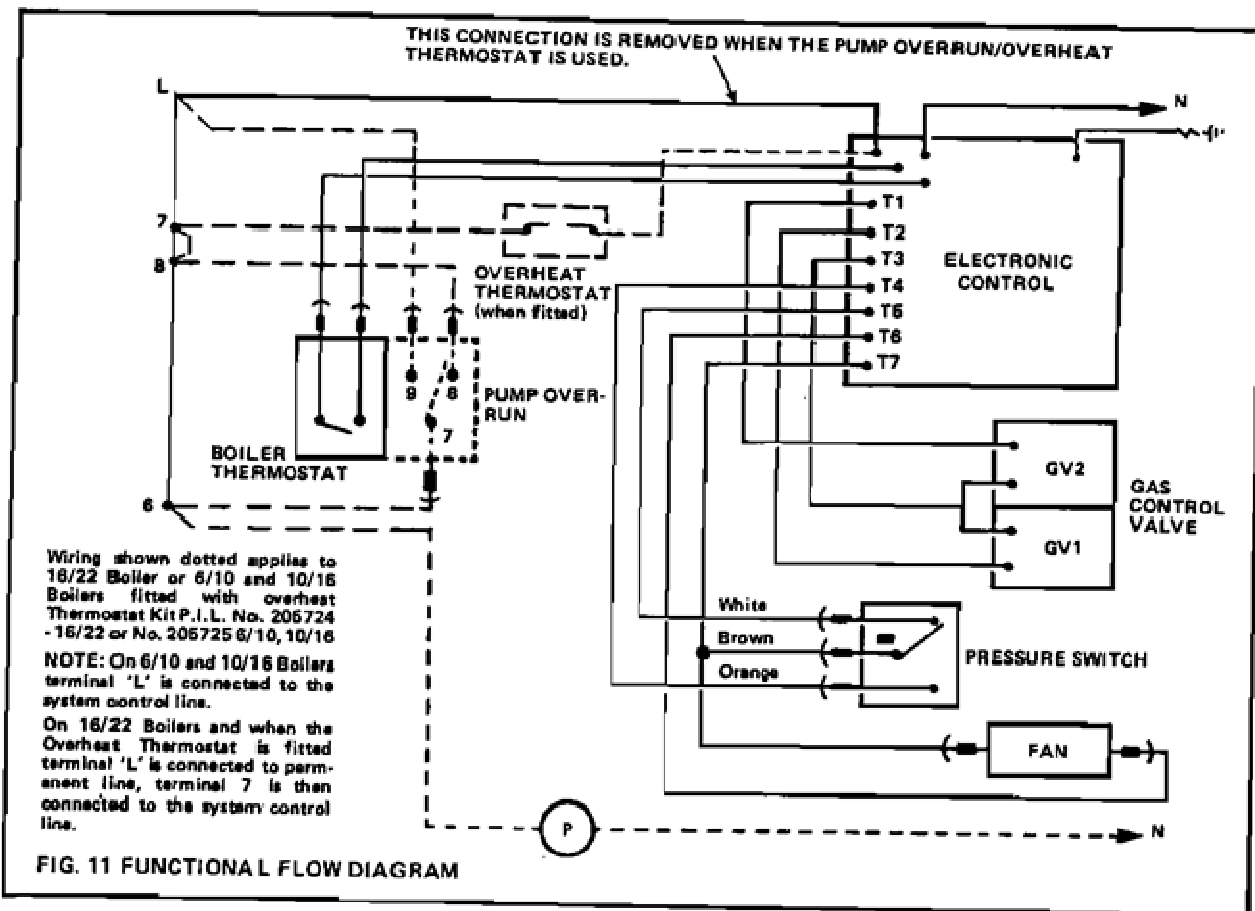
THIS CONNECTION IS REMOVED WHEN THE PUMP OVERRUN/OVERHEAT THERMOSTAT IS USED.

L

N

7

8

T1

T2

T3

T4

T5

T6

T7

ELECTRONIC CONTROL

OVERHEAT THERMOSTAT (when fitted)

9

8

7

PUMP OVER-RUN

BOILER THERMOSTAT

6

GV2

GAS CONTROL VALVE

GV1

White

Brown

Orange

PRESSURE SWITCH

FAN

P

N

Wiring shown dotted applies to 16/22 Boiler or 6/10 and 10/16 Boilers fitted with overheat Thermostat Kit P.I.L. No. 205724 - 16/22 or No. 205725 6/10, 10/16

NOTE: On 6/10 and 10/16 Boilers terminal 'L' is connected to the system control line.

On 16/22 Boilers and when the Overheat Thermostat is fitted terminal 'L' is connected to permenent line, terminal 7 is then connected to the system control line.

FIG. 11 FUNCTIONAL FLOW DIAGRAM